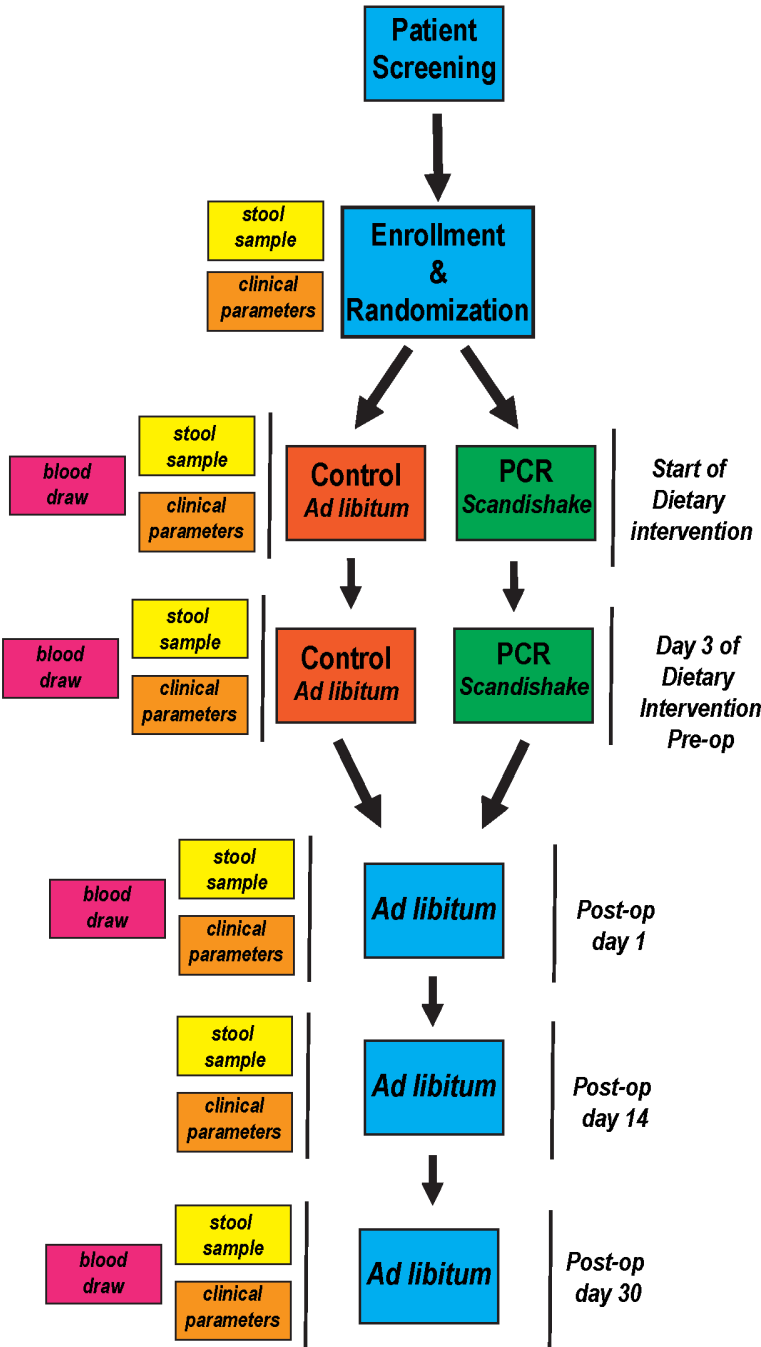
Patient Screening

stool sample

clinical parameters

Enrollment & Randomization

blood draw

stool sample

clinical parameters

Control
Ad libitum

PCR
Scandishake

Start of Dietary intervention

blood draw

stool sample

clinical parameters

Control
Ad libitum

PCR
Scandishake

Day 3 of Dietary Intervention Pre-op

blood draw

stool sample

clinical parameters

Ad libitum

Post-op day 1

stool sample

clinical parameters

Ad libitum

Post-op day 14

blood draw

stool sample

clinical parameters

Ad libitum

Post-op day 30